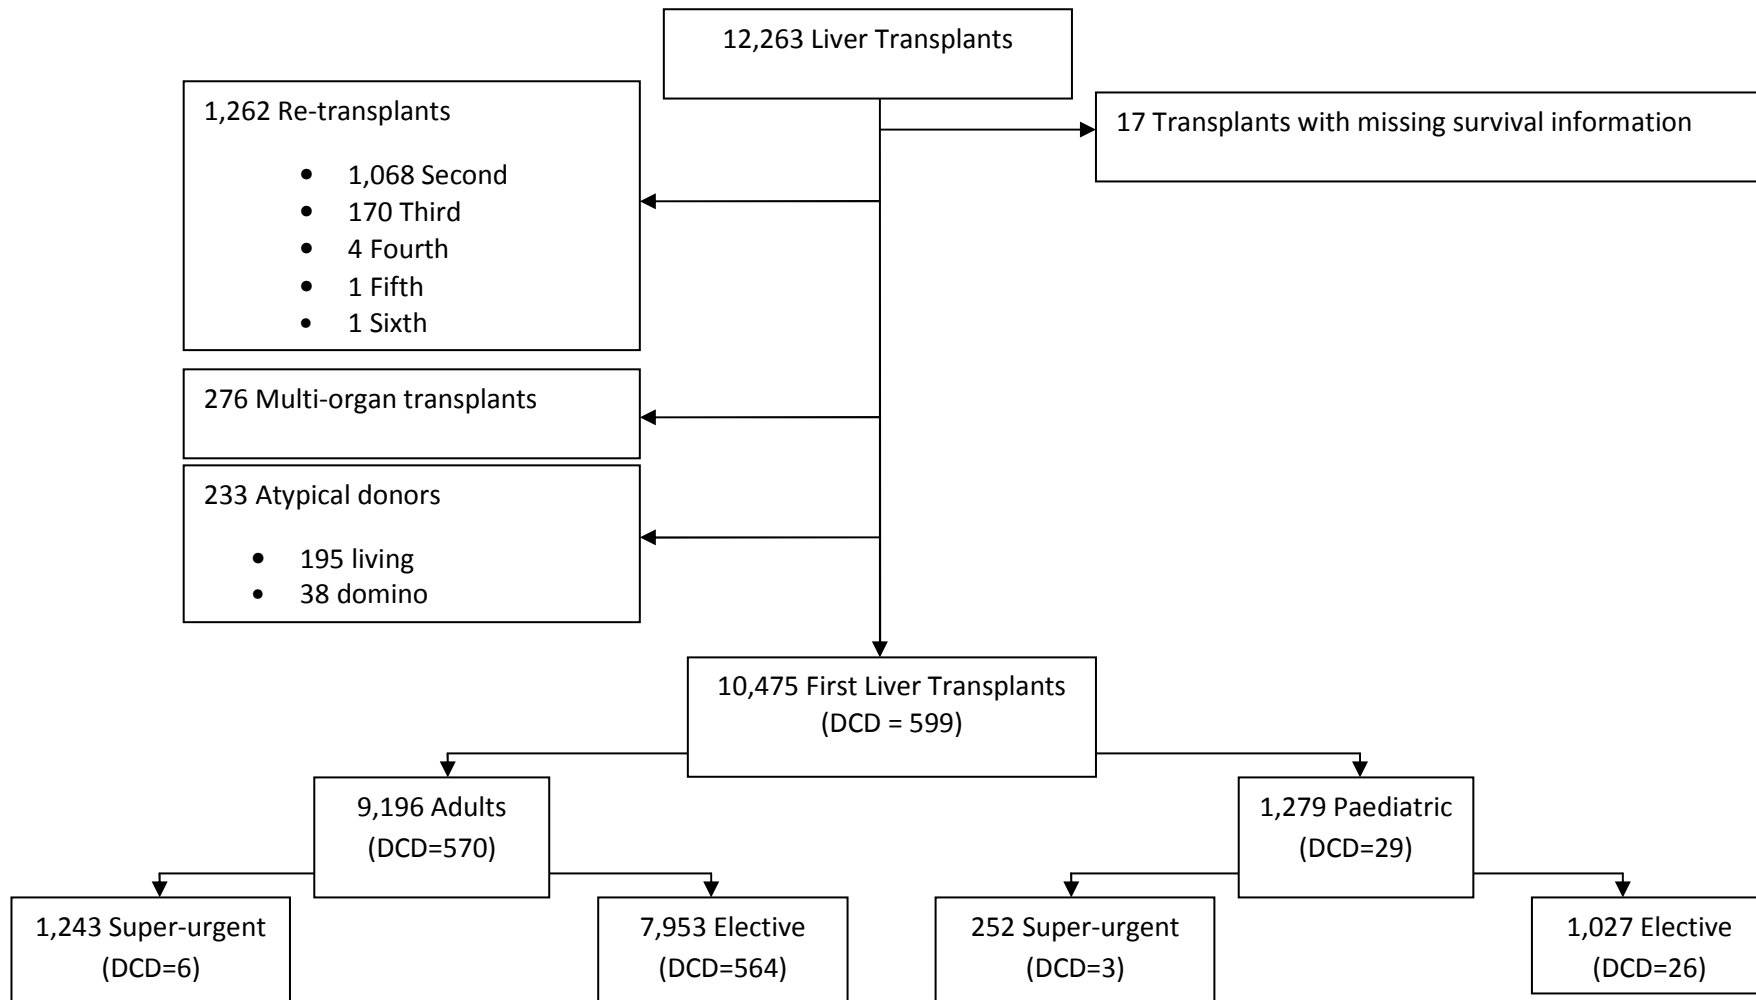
12,263 Liver Transplants

1,262 Re-transplants

- 1,068 Second
- 170 Third
- 4 Fourth
- 1 Fifth
- 1 Sixth

17 Transplants with missing survival information

276 Multi-organ transplants

233 Atypical donors

- 195 living
- 38 domino

10,475 First Liver Transplants (DCD = 599)

9,196 Adults (DCD=570)

1,279 Paediatric (DCD=29)

1,243 Super-urgent (DCD=6)

7,953 Elective (DCD=564)

252 Super-urgent (DCD=3)

1,027 Elective (DCD=26)